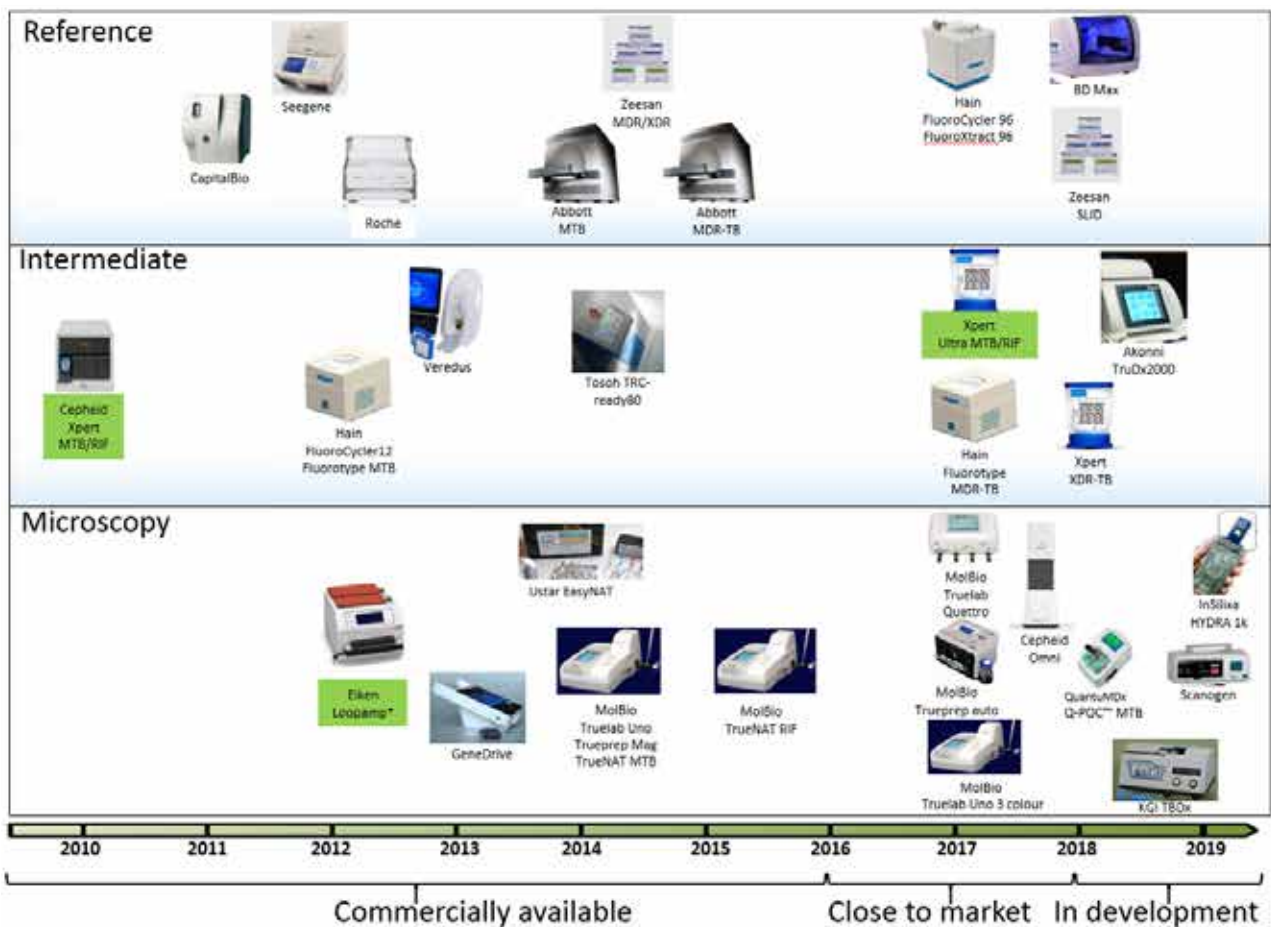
Reference

Seegene

CapitalBio

Roche

Zeesan MDR/XDR

Abbott MTB

Abbott MDR-TB

Hain FluoroCycler 96 FluoroXtract 96

BD Max

Zeesan SLID

Intermediate

Cepheid Xpert MTB/RIF

Hain FluoroCycler12 Fluorotype MTB

Veredus

Tosoh TRC-ready80

Xpert Ultra MTB/RIF

Akonni TruDx2000

Hain Fluorotype MDR-TB

Xpert XDR-TB

Microscopy

Ustar EasyNAT

Eiken Loopamp*

GeneDrive

MolBio Truelab Uno Trueprep Mag TrueNAT MTB

MolBio TrueNAT RIF

MolBio Truelab Quattro

Cepheid Omni

MolBio Trueprep auto

MolBio Truelab Uno 3 colour

QuantuMDx Q-POC™ MTB

InSilixa HYDRA 1k

Scanogen

KGI TBDx

2010 2011 2012 2013 2014 2015 2016 2017 2018 2019

Commercially available

Close to market

In development